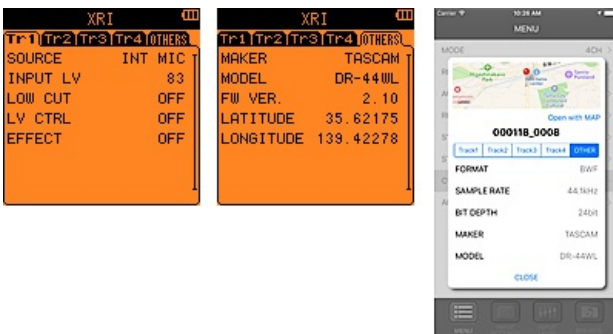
XRI

Tr1 Tr2 Tr3 Tr4 OTHERS

| SOURCE | INT MIC |
|---|---|
| INPUT LV | 83 |
| LOW CUT | OFF |
| LV CTRL | OFF |
| EFFECT | OFF |

XRI

Tr1 Tr2 Tr3 Tr4 OTHERS

| MAKER | TASCAM |
|---|---|
| MODEL | DR-44WL |
| FW VER. | 2.10 |
| LATITUDE | 35.62175 |
| LONGITUDE | 139.42278 |

Carrier 10:26 AM

MENU

MODE 4CH

Open with MAP

000118_0008

Track1 Track2 Track3 Track4 OTHER

| FORMAT | BWF |
|---|---|
| SAMPLE RATE | 44.1kHz |
| BIT DEPTH | 24bit |
| MAKER | TASCAM |
| MODEL | DR-44WL |

CLOSE

MENU